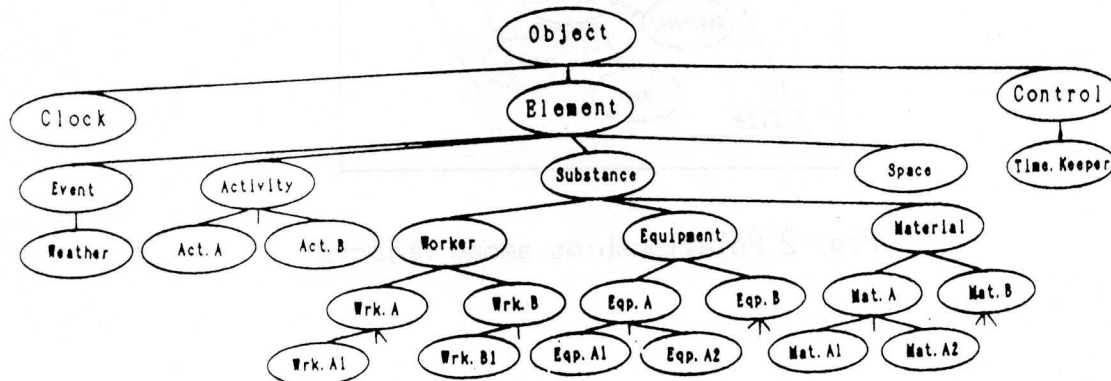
Object

Clock

Element

Control

Time. Keeper

Event

Activity

Substance

Space

Weather

Act. A

Act. B

Worker

Equipment

Material

Wrk. A

Wrk. B

Eqp. A

Eqp. B

Mat. A

Mat. B

Wrk. A1

Wrk. B1

Eqp. A1

Eqp. A2

Mat. A1

Mat. A2

Fig. 2 Relationship among objects